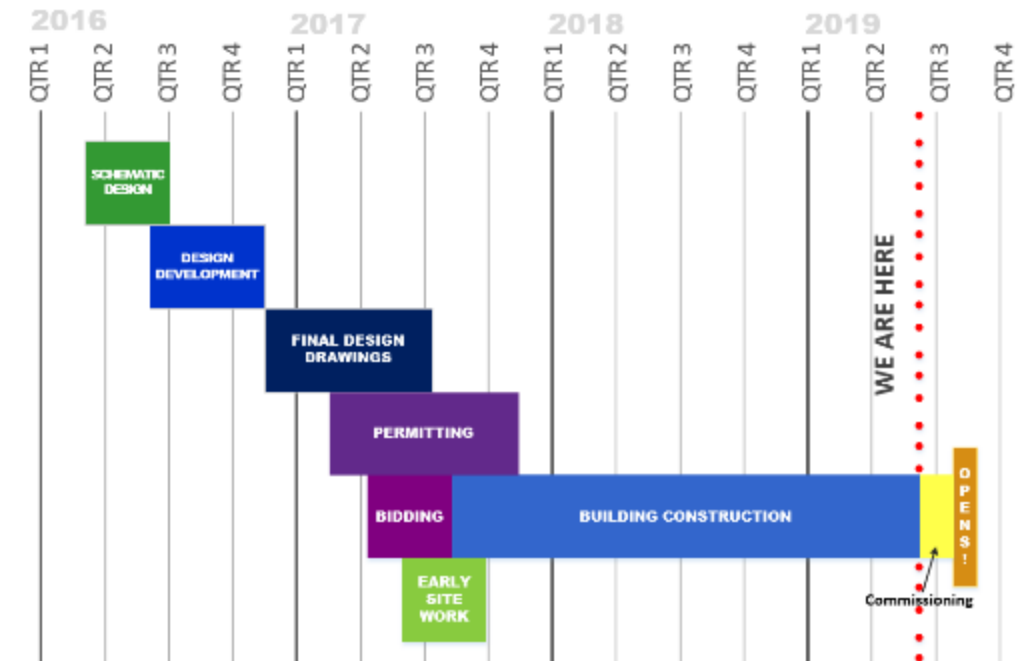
2016
2017
2018
2019

QTR 1
QTR 2
QTR 3
QTR 4
QTR 1
QTR 2
QTR 3
QTR 4
QTR 1
QTR 2
QTR 3
QTR 4
QTR 1
QTR 2
QTR 3
QTR 4

SCHEMATIC DESIGN

DESIGN DEVELOPMENT

FINAL DESIGN DRAWINGS

PERMITTING

BIDDING

BUILDING CONSTRUCTION

EARLY SITE WORK

WE ARE HERE

OPENS!

Commissioning